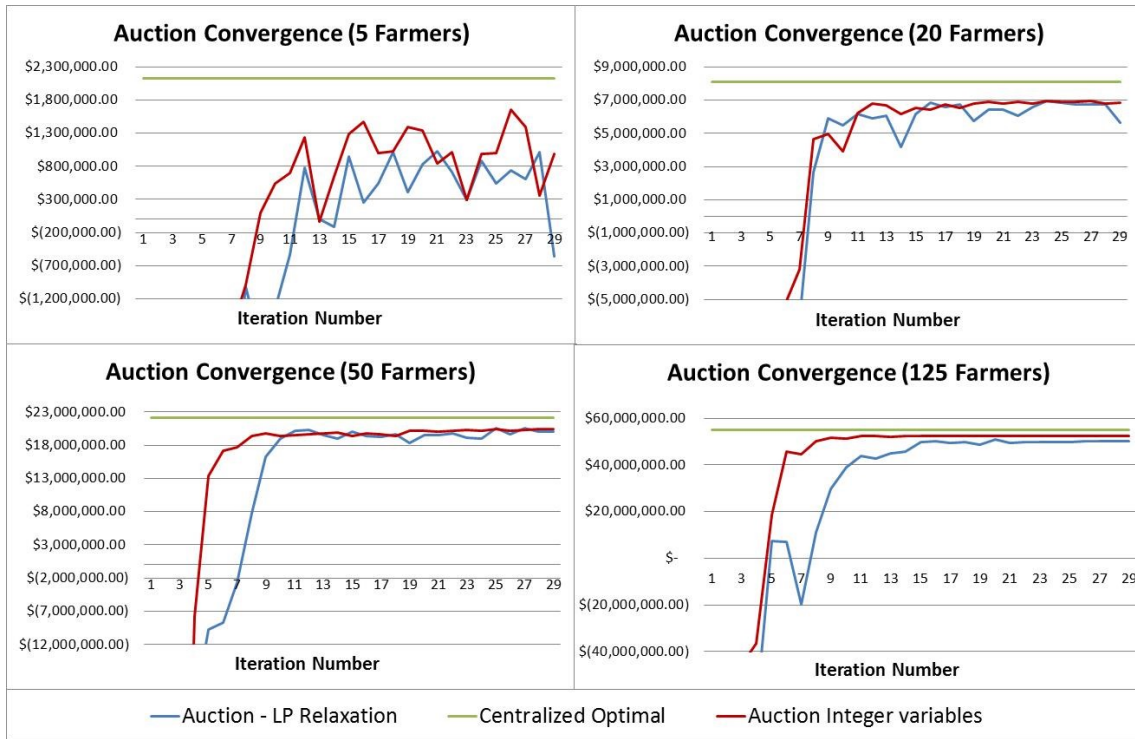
Auction Convergence (5 Farmers)

$2,300,000.00
$1,800,000.00
$1,300,000.00
$800,000.00
$300,000.00
$(200,000.00)
$(700,000.00)
$(1,200,000.00)

1 3 5 7 9 11 13 15 17 19 21 23 25 27 29

Iteration Number

Auction Convergence (20 Farmers)

$9,000,000.00
$7,000,000.00
$5,000,000.00
$3,000,000.00
$1,000,000.00
$(1,000,000.00)
$(3,000,000.00)
$(5,000,000.00)

1 3 5 7 9 11 13 15 17 19 21 23 25 27 29

Iteration Number

Auction Convergence (50 Farmers)

$23,000,000.00
$18,000,000.00
$13,000,000.00
$8,000,000.00
$3,000,000.00
$(2,000,000.00)
$(7,000,000.00)
$(12,000,000.00)

1 3 5 7 9 11 13 15 17 19 21 23 25 27 29

Iteration Number

Auction Convergence (125 Farmers)

$60,000,000.00
$40,000,000.00
$20,000,000.00
$-
$(20,000,000.00)
$(40,000,000.00)

1 3 5 7 9 11 13 15 17 19 21 23 25 27 29

Iteration Number

Auction - LP Relaxation Centralized Optimal Auction Integer variables